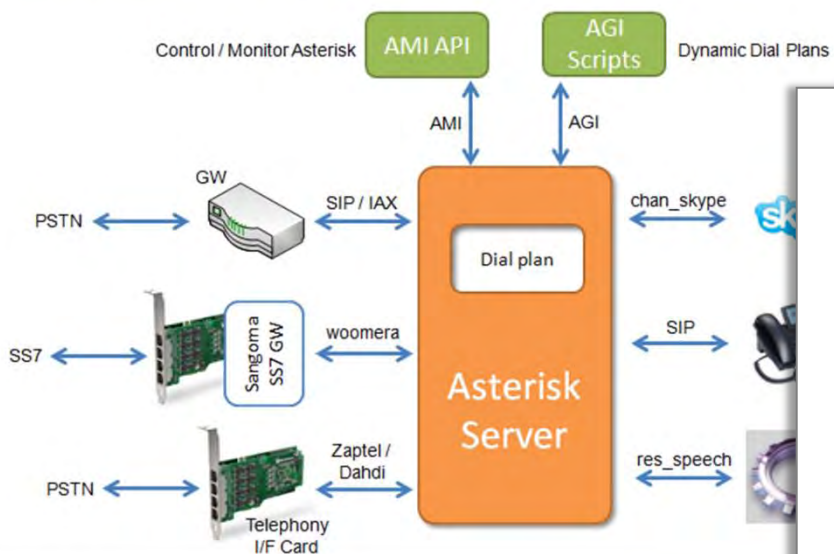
Control / Monitor Asterisk

AMI API

AGI Scripts

Dynamic Dial Plans

AMI

AGI

GW

PSTN

SIP / IAX

chan_skype

Dial plan

SS7

Sangoma SS7 GW

woomera

SIP

Asterisk Server

PSTN

Zaptel / Dahdi

res_speech

Telephony I/F Card